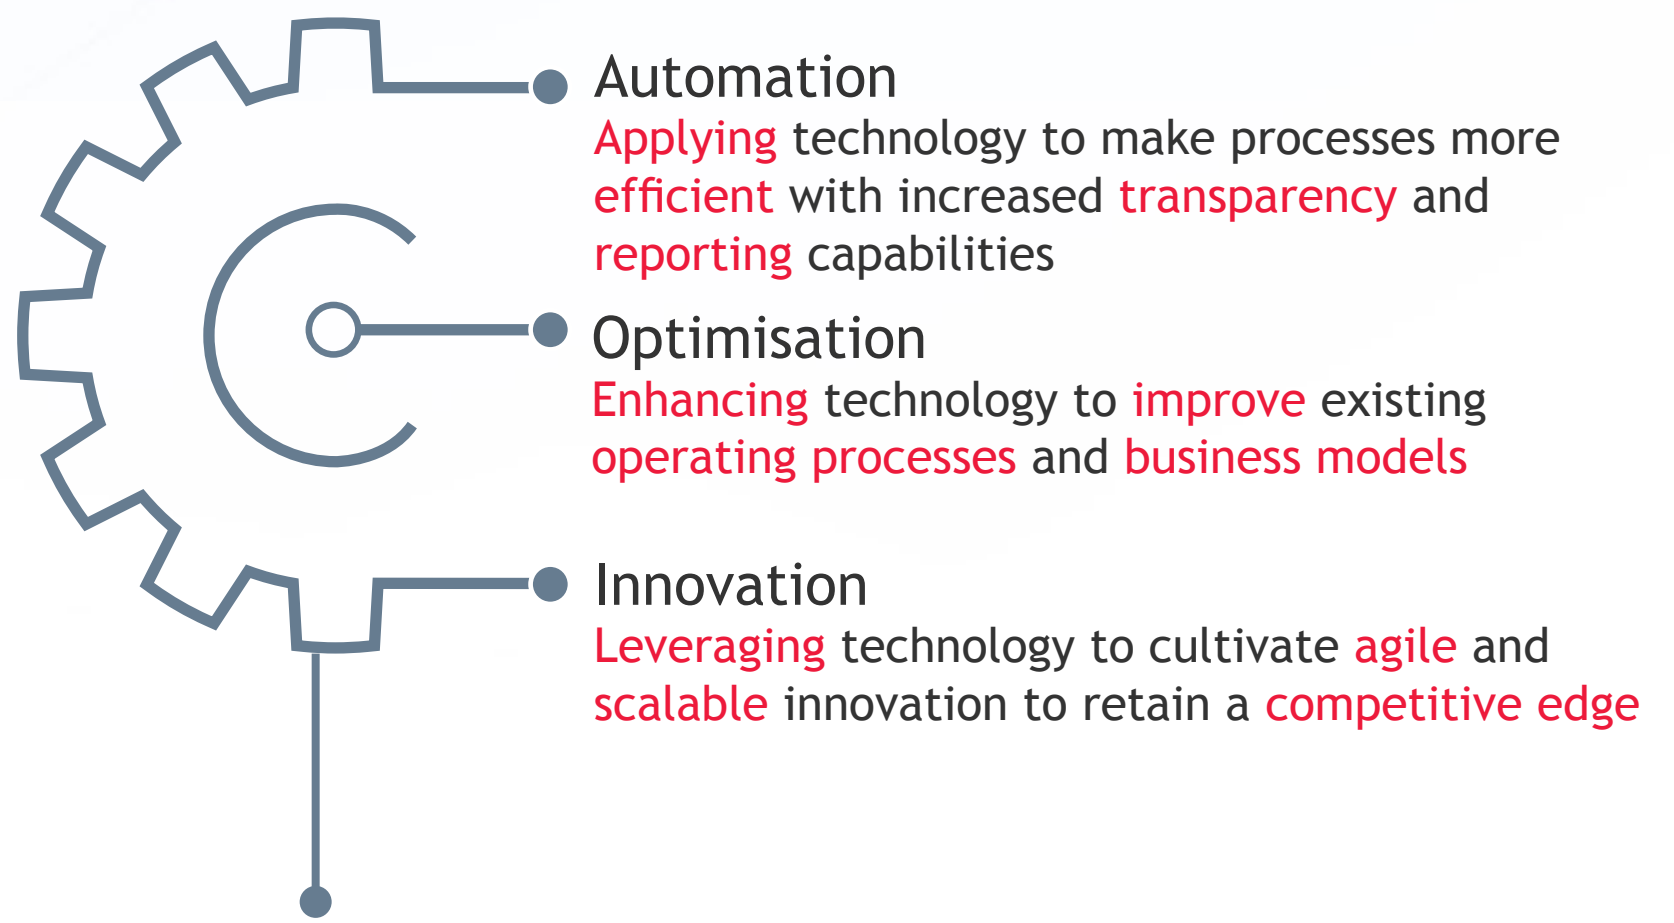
Automation
Applying technology to make processes more efficient with increased transparency and reporting capabilities

Optimisation
Enhancing technology to improve existing operating processes and business models

Innovation
Leveraging technology to cultivate agile and scalable innovation to retain a competitive edge